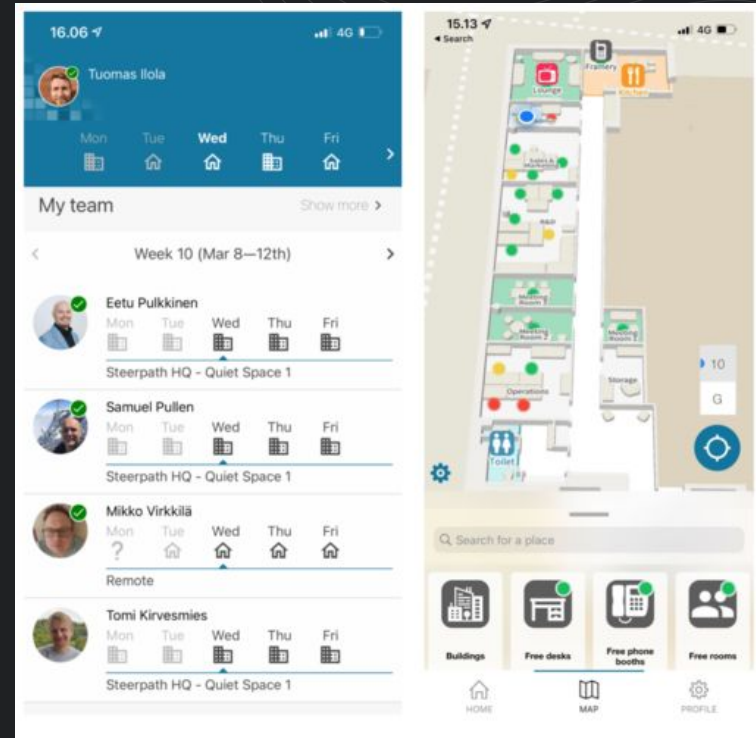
16.06 4G

Tuomas Ilola

Mon Tue Wed Thu Fri

My team Show more >

< Week 10 (Mar 8—12th) >

Eetu Pulkkinen
Mon Tue Wed Thu Fri
Steerpath HQ - Quiet Space 1

Samuel Pullen
Mon Tue Wed Thu Fri
Steerpath HQ - Quiet Space 1

Mikko Virkkilä
Mon Tue Wed Thu Fri
?
Remote

Tomi Kirvesmies
Mon Tue Wed Thu Fri
Steerpath HQ - Quiet Space 1

15.13 4G
◂ Search

Framery
Kitchen
Lounge
Sales & Marketing
R&D
Meeting Room
Meeting Room 2
Meeting Room 3
Storage
Operations
Toilet

10
G

Search for a place

Buildings
Free desks
Free phone booths
Free rooms

HOME
MAP
PROFILE